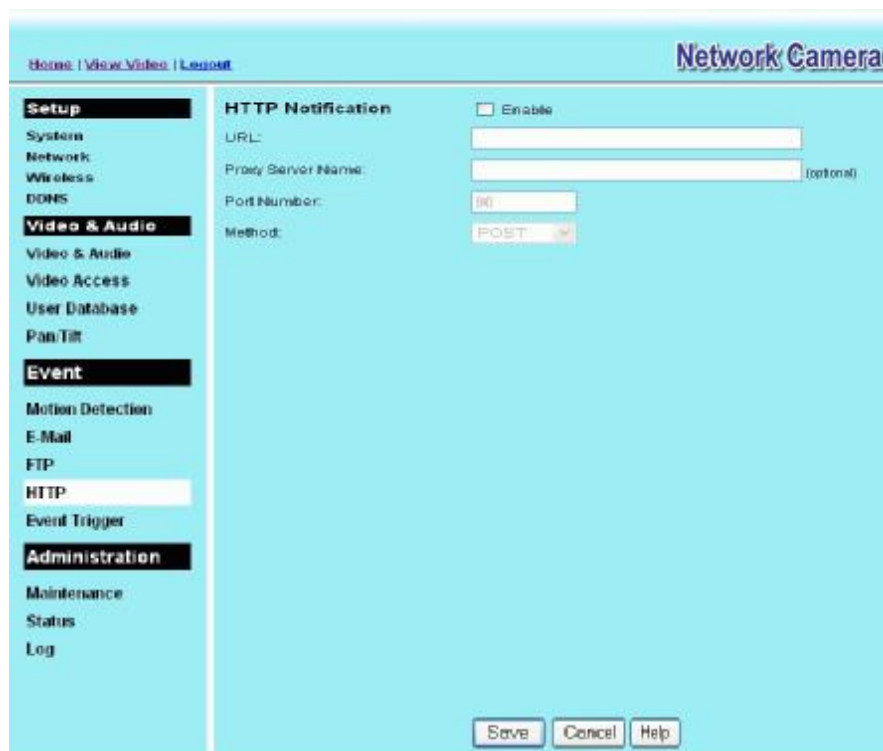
Home | View Video | Logout

Network Camera

Setup
System
Network
Wireless
DDNS

Video & Audio
Video & Audio
Video Access
User Database
Pan/Tilt

Event
Motion Detection
E-Mail
FTP
HTTP
Event Trigger

Administration
Maintenance
Status
Log

HTTP Notification
Enable
URL:
Proxy Server Name:
(optional)
Port Number:
80
Method:
POST

Save
Cancel
Help